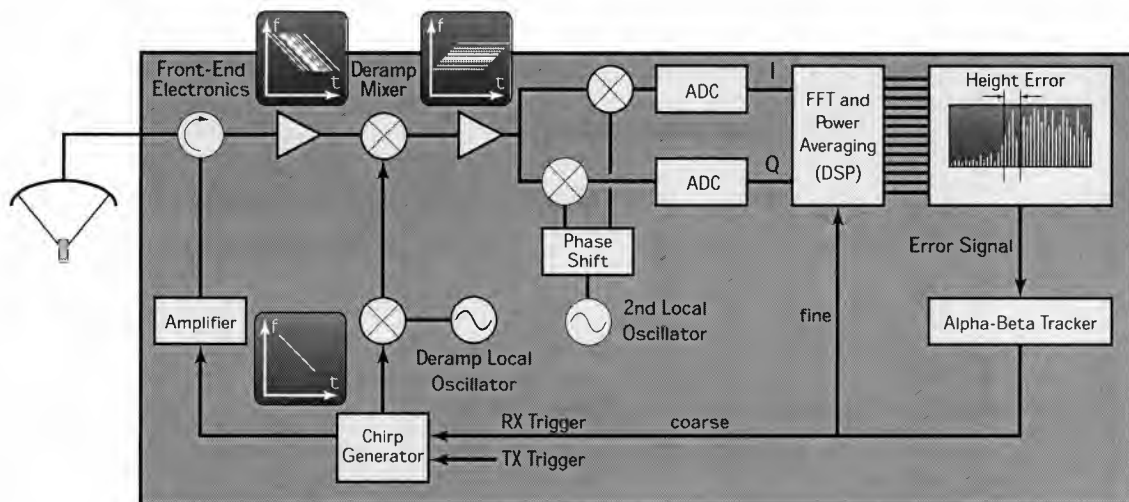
Front-End Electronics

f

t

Deramp Mixer

f

t

ADC

I

ADC

Q

FFT and Power Averaging (DSP)

Height Error

Error Signal

Phase Shift

2nd Local Oscillator

Amplifier

f

t

Deramp Local Oscillator

fine

Alpha-Beta Tracker

RX Trigger

coarse

Chirp Generator

TX Trigger